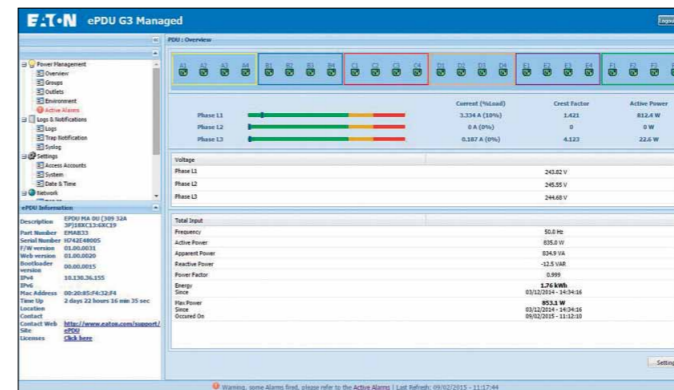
E:T·N ePDU G3 Managed

Logout

Power Management
Overview
Groups
Outlets
Environment
Active Alarms
Logs & Notifications
Logs
Trap Notification
Syslog
Settings
Access Accounts
System
Date & Time
Network

ePDU Information

| | |
|---|---|
| Description | EPDU MA 0U (309 32A 3P)18XC13:6XC19 |
| Part Number | EMA835 |
| Serial Number | H742E48005 |
| F/W version | 01.00.0031 |
| Web version | 01.00.0020 |
| Bootloader version | 00.00.0015 |
| IPv4 | 10.130.36.155 |
| IPv6 | |
| Mac Address | 00:20:85:F4:32:F4 |
| Time Up | 2 days 22 hours 16 min 35 sec |
| Location | |
| Contact | |
| Contact Web Site | http://www.eaton.com/support/ePDU |
| Licenses | Click here |

PDU : Overview

A1 A2 A3 A4 B1 B2 B3 B4 C1 C2 C3 C4 D1 D2 D3 D4 E1 E2 E3 E4 F1 F2 F3

| | Current (%Load) | Crest Factor | Active Power |
|---|---|---|---|
| Phase L1 | 3.334 A (10%) | 1.421 | 812.4 W |
| Phase L2 | 0 A (0%) | 0 | 0 W |
| Phase L3 | 0.187 A (0%) | 4.123 | 22.6 W |

| Voltage | |
|---|---|
| Phase L1 | 243.82 V |
| Phase L2 | 245.55 V |
| Phase L3 | 244.68 V |

| Total Input | |
|---|---|
| Frequency | 50.0 Hz |
| Active Power | 835.0 W |
| Apparent Power | 834.9 VA |
| Reactive Power | -12.5 VAR |
| Power Factor | 0.999 |
| Energy Since | 1.76 kWh 03/12/2014 - 14:34:16 |
| Max Power Since Occured On | 853.1 W 03/12/2014 - 14:34:16 09/02/2015 - 11:12:10 |

Settings

Warning, some Alarms fired, please refer to the Active Alarms | Last Refresh: 09/02/2015 - 11:17:44